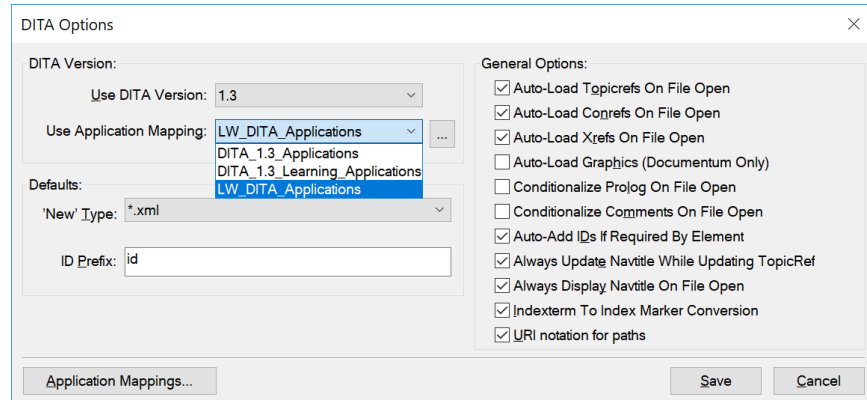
DITA Options

DITA Version:

Use DITA Version: 1.3

Use Application Mapping: LW_DITA_Applications ...

DITA_1.3_Applications
DITA_1.3_Learning_Applications
LW_DITA_Applications

Defaults:

'New' Type: *.xml

ID Prefix: id

General Options:

Auto-Load Topicrefs On File Open
Auto-Load Conrefs On File Open
Auto-Load Xrefs On File Open
Auto-Load Graphics (Documentum Only)
Conditionalize Prolog On File Open
Conditionalize Comments On File Open
Auto-Add IDs If Required By Element
Always Update Navtitle While Updating TopicRef
Always Display Navtitle On File Open
Indexterm To Index Marker Conversion
URI notation for paths

Application Mappings...

Save

Cancel